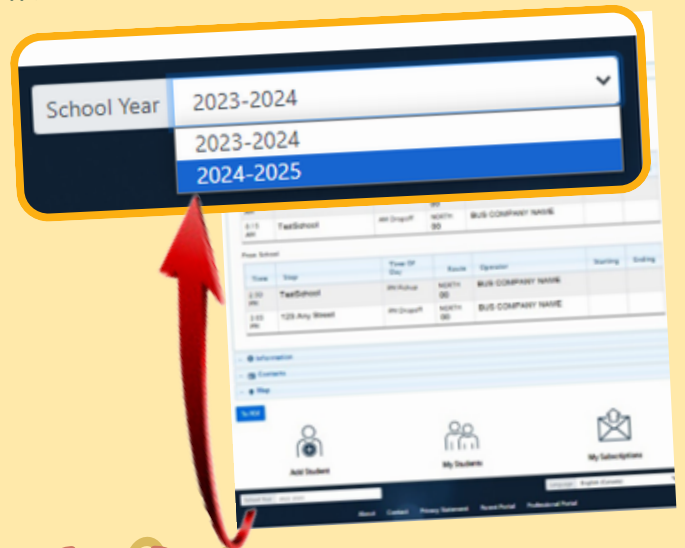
School Year 2023-2024

2023-2024

2024-2025

| 8:15 AM | TestSchool | AM Dropoff | NORTH 00 | BUS COMPANY NAME | | |

From School

| Time | Stop | Time Of Day | Route | Operator | Starting | Ending |
|---|---|---|---|---|---|---|
| 2:30 PM | TestSchool | PM Pickup | NORTH 00 | BUS COMPANY NAME | | |
| 3:05 PM | 123 Any Street | PM Dropoff | NORTH 00 | BUS COMPANY NAME | | |

Information

Contacts

Map

To PDF

Add Student

My Students

My Subscriptions

About Contact Privacy Statement Parent Portal Professional Portal

English (Canada)